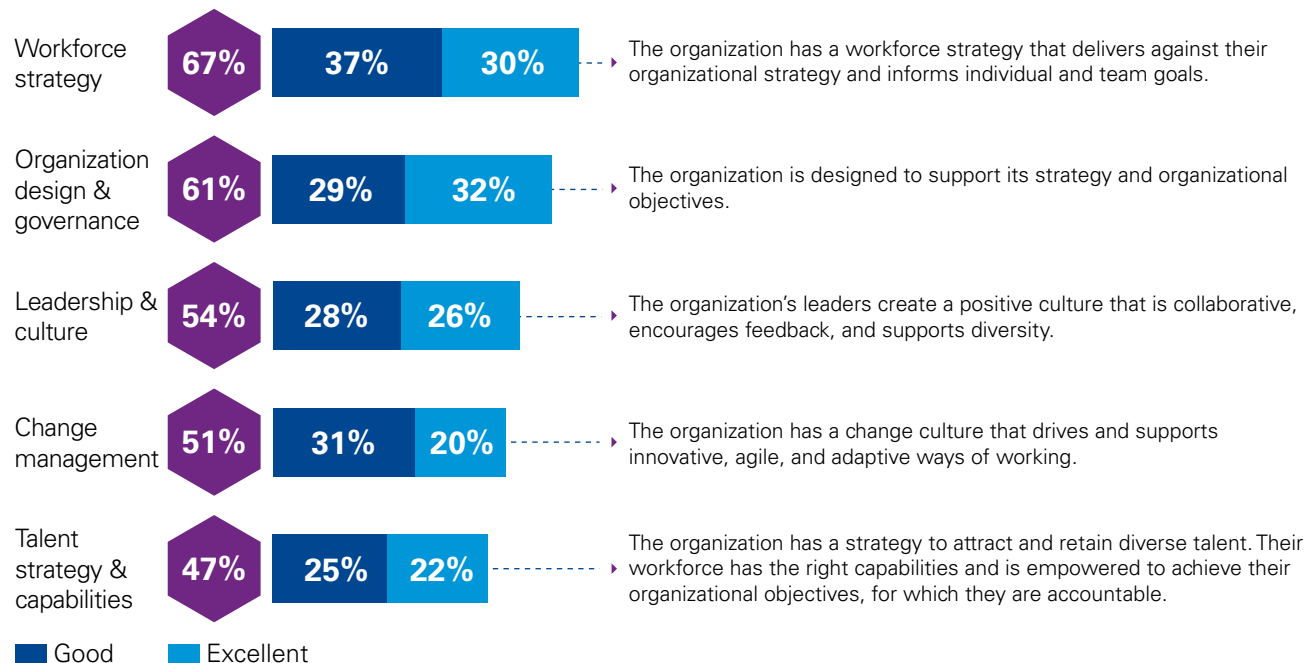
Workforce strategy
67%
37%
30%
The organization has a workforce strategy that delivers against their organizational strategy and informs individual and team goals.

Organization design & governance
61%
29%
32%
The organization is designed to support its strategy and organizational objectives.

Leadership & culture
54%
28%
26%
The organization's leaders create a positive culture that is collaborative, encourages feedback, and supports diversity.

Change management
51%
31%
20%
The organization has a change culture that drives and supports innovative, agile, and adaptive ways of working.

Talent strategy & capabilities
47%
25%
22%
The organization has a strategy to attract and retain diverse talent. Their workforce has the right capabilities and is empowered to achieve their organizational objectives, for which they are accountable.

Good
Excellent